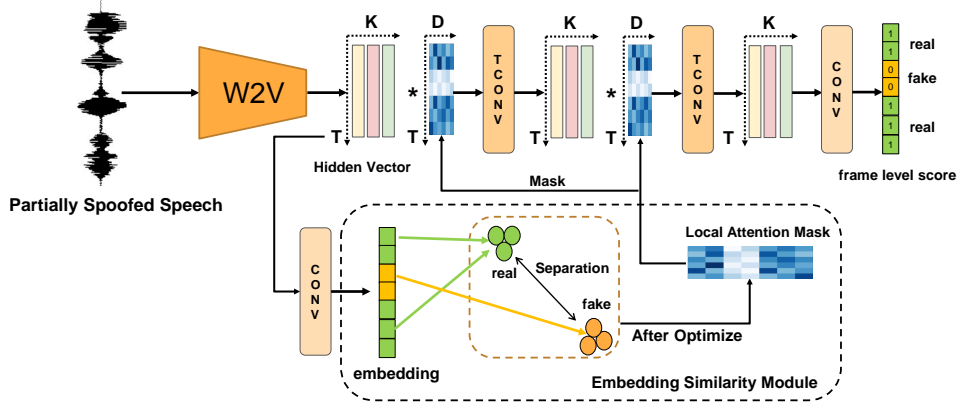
Partially Spoofed Speech

W2V

K

D

T

T

*

Hidden Vector

T
C
O
N
V

K

D

*

T

T
C
O
N
V

K

T

C
O
N
V

1
1
0
0
1
1
1

real

fake

real

frame level score

Mask

C
O
N
V

embedding

real

Separation

fake

Local Attention Mask

After Optimize

Embedding Similarity Module